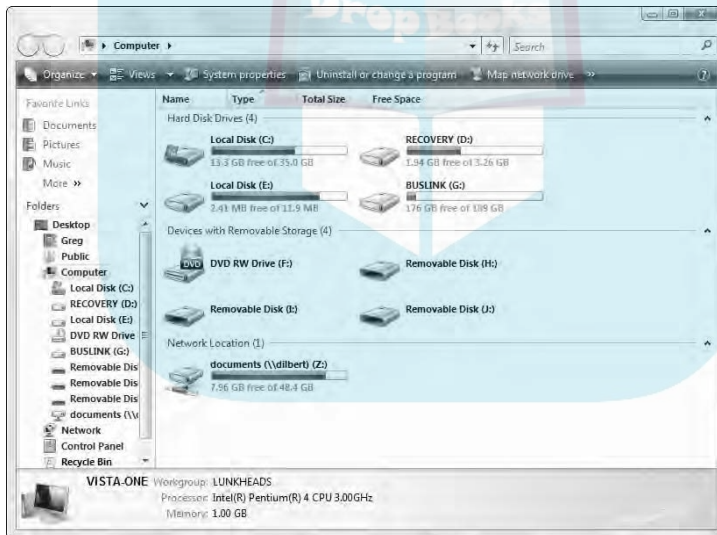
Computer ▸

Search

Organize ▾ Views ▾ System properties Uninstall or change a program Map network drive »

Favorite Links

Documents

Pictures

Music

More »

Folders

Desktop

Greg

Public

Computer

Local Disk (C:)

RECOVERY (D:)

Local Disk (E:)

DVD RW Drive

BUSLINK (G:)

Removable Dis

Removable Dis

Removable Dis

documents (\\

Network

Control Panel

Recycle Bin

Name Type Total Size Free Space

Hard Disk Drives (4)

Local Disk (C:)
13.3 GB free of 35.0 GB

RECOVERY (D:)
1.94 GB free of 3.26 GB

Local Disk (E:)
2.41 MB free of 11.9 MB

BUSLINK (G:)
176 GB free of 189 GB

Devices with Removable Storage (4)

DVD RW Drive (F:)

Removable Disk (H:)

Removable Disk (I:)

Removable Disk (J:)

Network Location (1)

documents (\\dilbert) (Z:)
7.96 GB free of 48.4 GB

VISTA-ONE Workgroup: LUNKHEADS
Processor: Intel(R) Pentium(R) 4 CPU 3.00GHz
Memory: 1.00 GB